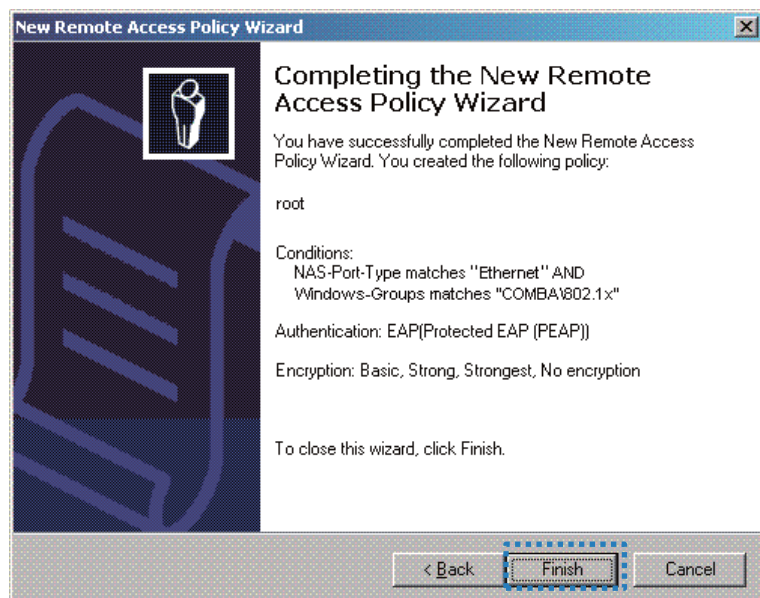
New Remote Access Policy Wizard

Completing the New Remote Access Policy Wizard

You have successfully completed the New Remote Access Policy Wizard. You created the following policy:

root

Conditions:
NAS-Port-Type matches "Ethernet" AND
Windows-Groups matches "COMBA\802.1x"

Authentication: EAP(Protected EAP (PEAP))

Encryption: Basic, Strong, Strongest, No encryption

To close this wizard, click Finish.

< Back Finish Cancel